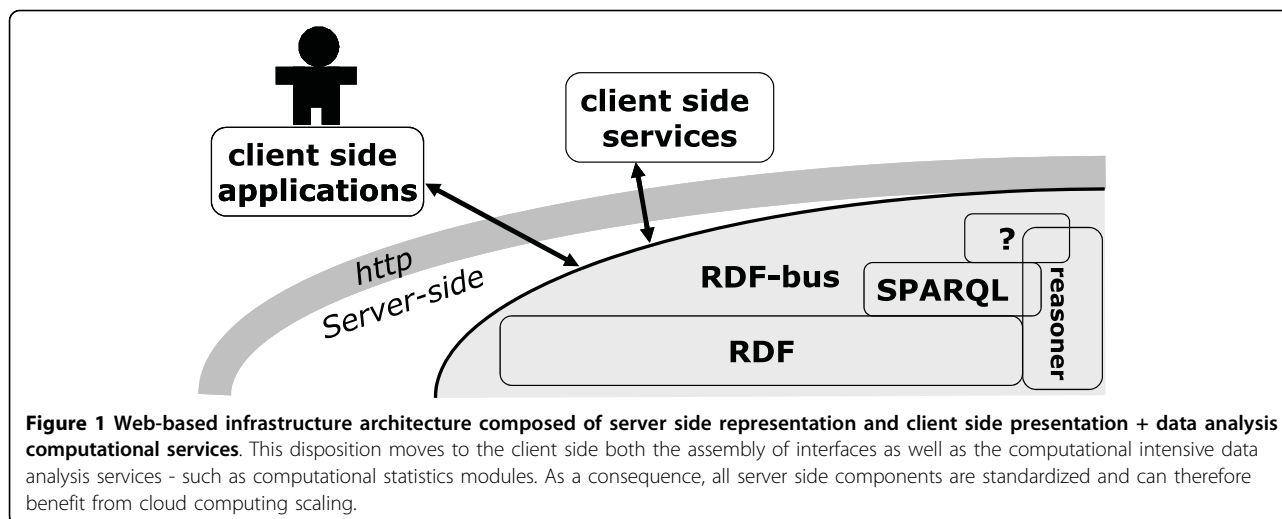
client side services

client side applications

http

Server-side

RDF-bus

?

SPARQL

reasoner

RDF

**Figure 1 Web-based infrastructure architecture composed of server side representation and client side presentation + data analysis computational services**. This disposition moves to the client side both the assembly of interfaces as well as the computational intensive data analysis services - such as computational statistics modules. As a consequence, all server side components are standardized and can therefore benefit from cloud computing scaling.